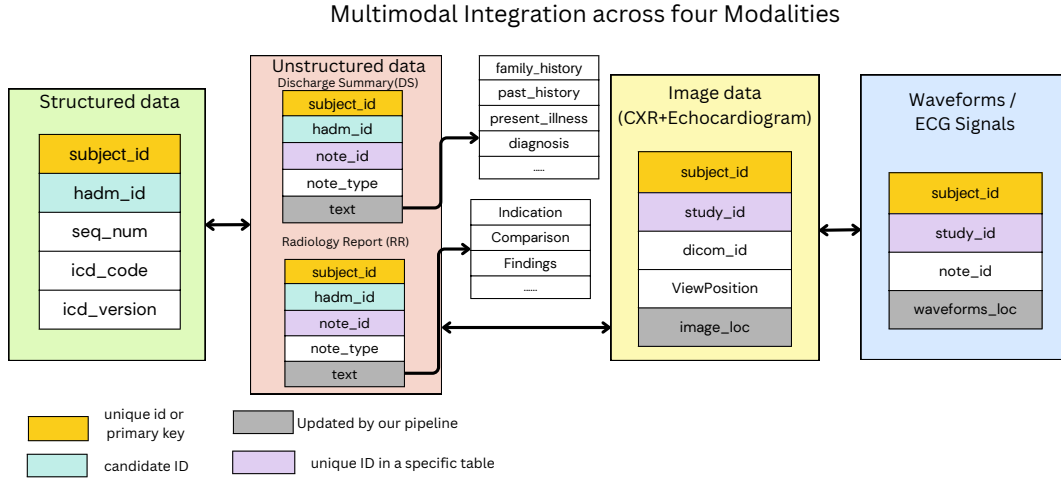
Multimodal Integration across four Modalities

Structured data

| subject_id |
|---|
| hadm_id |
| seq_num |
| icd_code |
| icd_version |

Unstructured data
Discharge Summary(DS)

| subject_id |
|---|
| hadm_id |
| note_id |
| note_type |
| text |

| family_history |
|---|
| past_history |
| present_illness |
| diagnosis |
| ..... |

Radiology Report (RR)

| subject_id |
|---|
| hadm_id |
| note_id |
| note_type |
| text |

| Indication |
|---|
| Comparison |
| Findings |
| ...... |

Image data (CXR+Echocardiogram)

| subject_id |
|---|
| study_id |
| dicom_id |
| ViewPosition |
| image_loc |

Waveforms / ECG Signals

| subject_id |
|---|
| study_id |
| note_id |
| waveforms_loc |

unique id or primary key
candidate ID
Updated by our pipeline
unique ID in a specific table